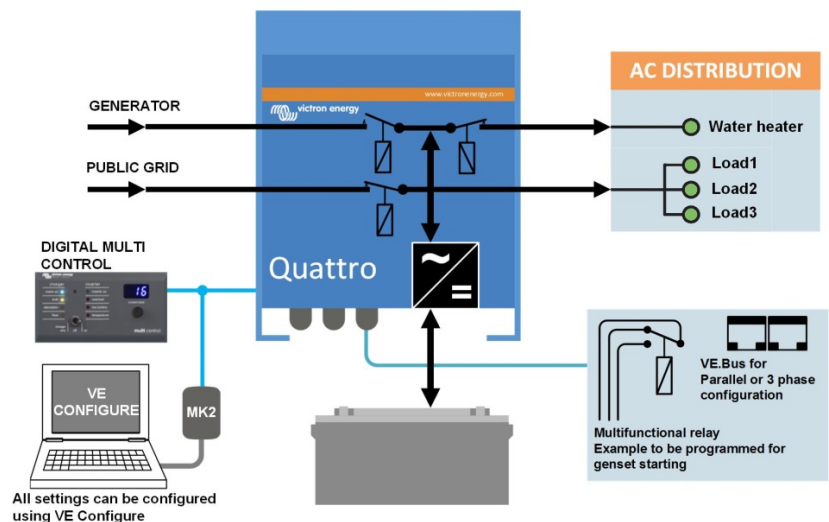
AC DISTRIBUTION

www.victronenergy.com

victron energy

GENERATOR

Water heater

PUBLIC GRID

Load1

Load2

Load3

DIGITAL MULTI CONTROL

16

multi control

Quattro

~

=

VE CONFIGURE

MK2

VE.Bus for Parallel or 3 phase configuration

Multifunctional relay
Example to be programmed for genset starting

All settings can be configured using VE Configure